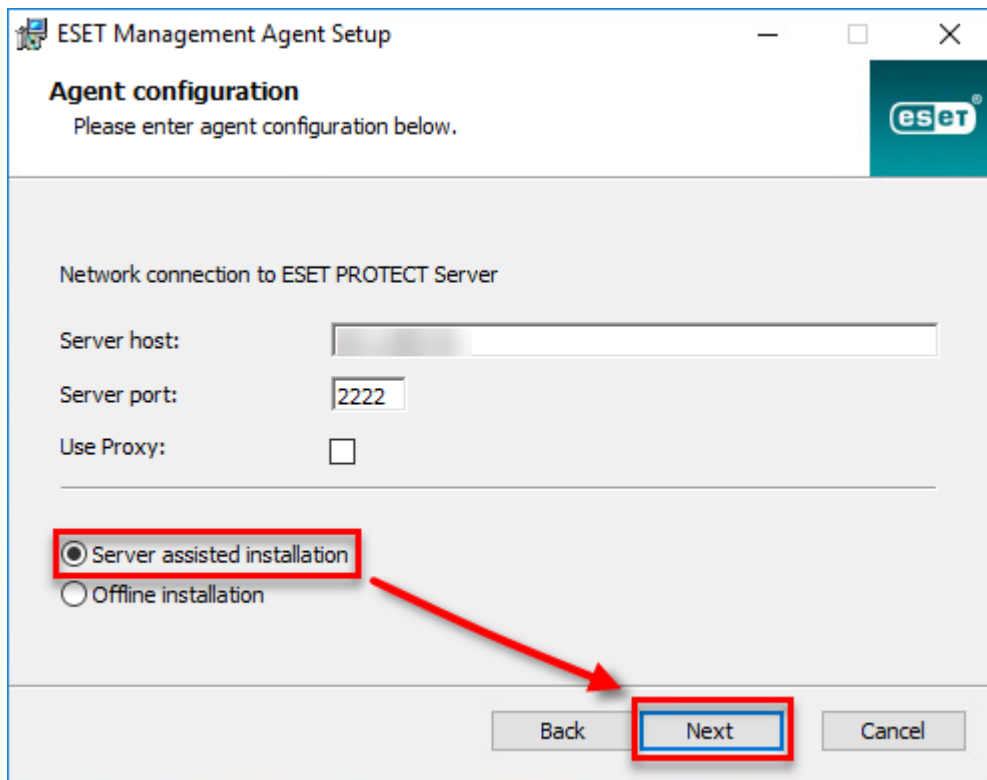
ESET Management Agent Setup

Agent configuration
Please enter agent configuration below.

eset

Network connection to ESET PROTECT Server

Server host: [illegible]

Server port: 2222

Use Proxy:

Server assisted installation

Offline installation

Back

Next

Cancel